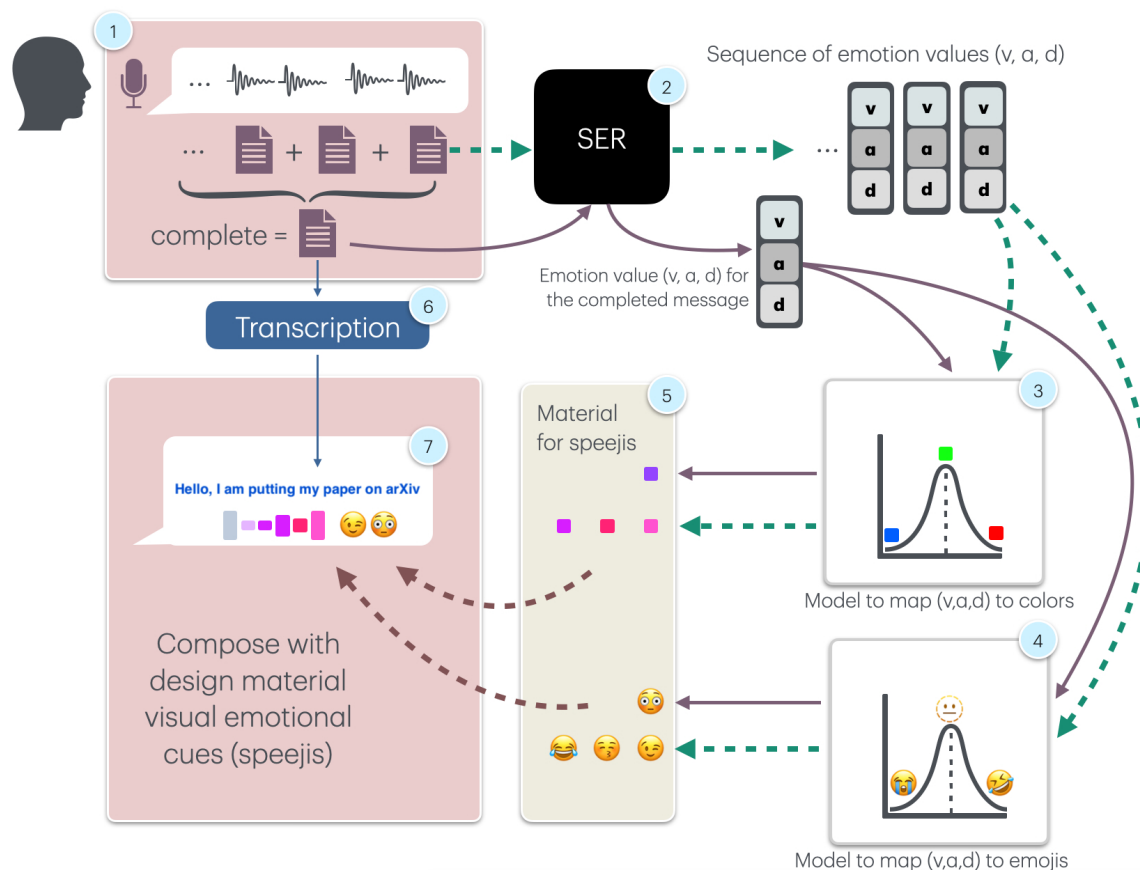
1

...

... + +

complete =

2

SER

Sequence of emotion values (v, a, d)

...

v
a
d

v
a
d

v
a
d

v
a
d

Emotion value (v, a, d) for the completed message

6

Transcription

5

Material for speejis

3

Model to map (v,a,d) to colors

4

Model to map (v,a,d) to emojis

7

Hello, I am putting my paper on arXiv

Compose with design material visual emotional cues (speejis)